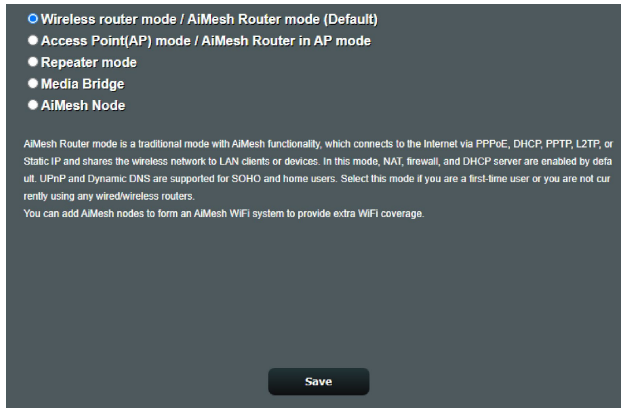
Wireless router mode / AiMesh Router mode (Default)
Access Point(AP) mode / AiMesh Router in AP mode
Repeater mode
Media Bridge
AiMesh Node

AiMesh Router mode is a traditional mode with AiMesh functionality, which connects to the Internet via PPPoE, DHCP, PPTP, L2TP, or Static IP and shares the wireless network to LAN clients or devices. In this mode, NAT, firewall, and DHCP server are enabled by default. UPnP and Dynamic DNS are supported for SOHO and home users. Select this mode if you are a first-time user or you are not currently using any wired/wireless routers.
You can add AiMesh nodes to form an AiMesh WiFi system to provide extra WiFi coverage.

Save